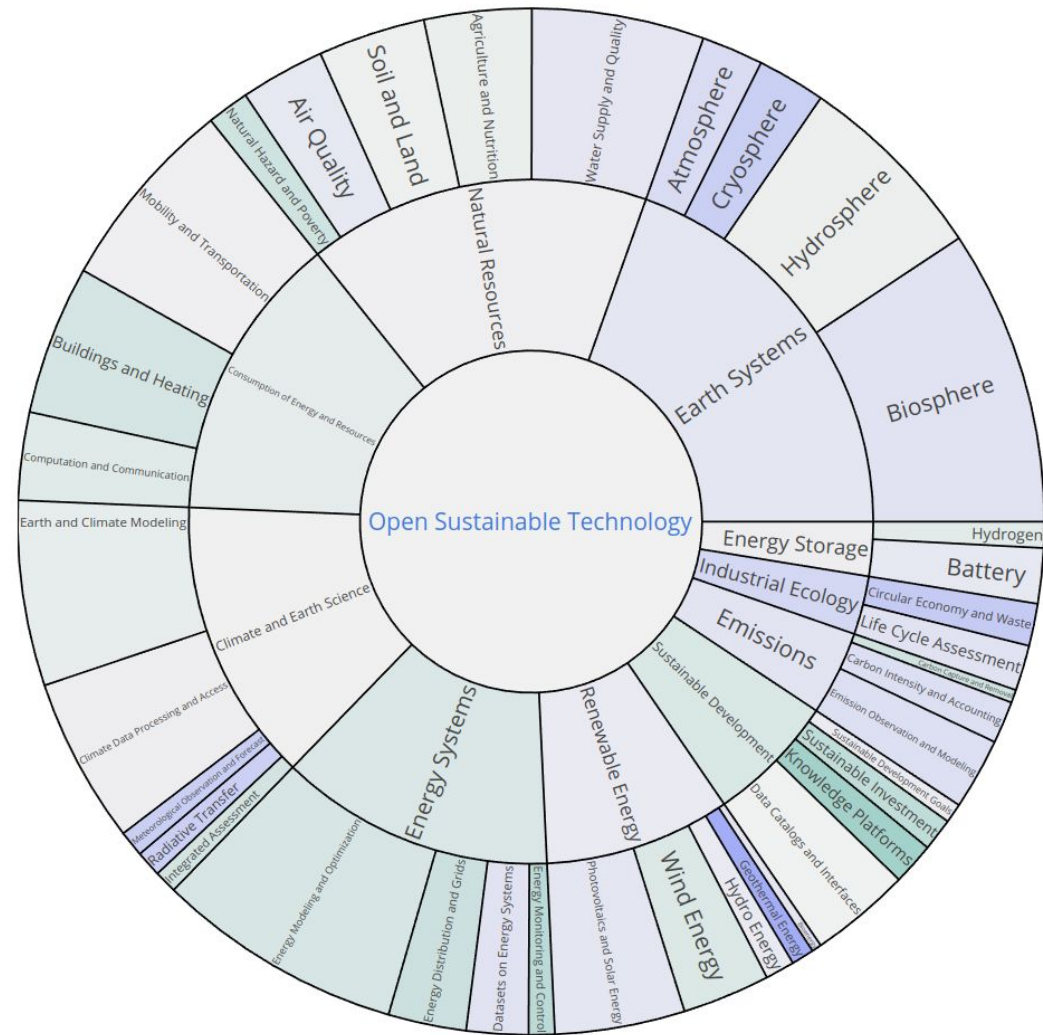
Open Sustainable Technology

Natural Resources
Agriculture and Nutrition
Soil and Land
Air Quality
Natural Hazard and Poverty
Water Supply and Quality

Earth Systems
Atmosphere
Cryosphere
Hydrosphere
Biosphere

Energy Storage
Hydrogen
Battery

Industrial Ecology
Circular Economy and Waste
Life Cycle Assessment

Emissions
Carbon Capture and Removal
Carbon Intensity and Accounting
Emission Observation and Modeling

Sustainable Development
Sustainable Development Goals
Sustainable Investment
Knowledge Platforms
Data Catalogs and Interfaces

Renewable Energy
Geothermal Energy
Hydro Energy
Wind Energy
Photovoltaics and Solar Energy

Energy Systems
Energy Monitoring and Control
Datasets on Energy Systems
Energy Distribution and Grids
Energy Modeling and Optimization

Climate and Earth Science
Integrated Assessment
Radiative Transfer
Meteorological Observation and Forecast
Climate Data Processing and Access
Earth and Climate Modeling

Consumption of Energy and Resources
Computation and Communication
Buildings and Heating
Mobility and Transportation